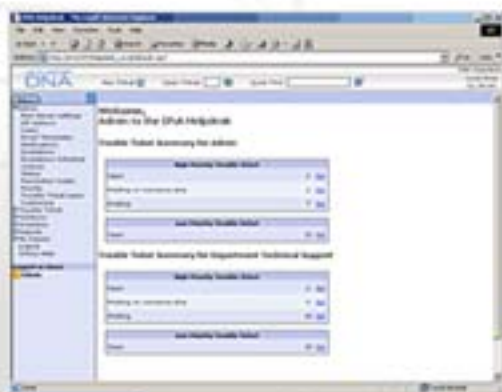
DNA

Welcome,
Admin to the DNA Helpdesk

Trouble Ticket Summary for Admin

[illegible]

Open
Waiting on customer data
Pending

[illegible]

Open

Trouble Ticket Summary for Department Technical Support

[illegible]

Open
Waiting on customer data
Pending

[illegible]

Open